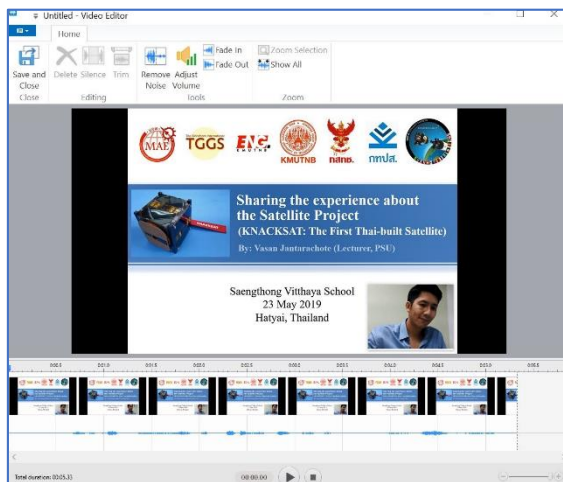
Untitled - Video Editor

Home

Save and Close
Delete
Silence
Trim
Remove Noise
Adjust Volume
Fade In
Fade Out
Zoom Selection
Show All

Close
Editing
Tools
Zoom

MAE
TGGS
ENG
KMUTNB
กสทช.
ทภปส.

Sharing the experience about the Satellite Project
(KNACKSAT: The First Thai-built Satellite)
By: Vasan Jantarachote (Lecturer, PSU)

Saengthong Vitthaya School
23 May 2019
Hatyai, Thailand

Total duration: 00:05.33
00:00.00